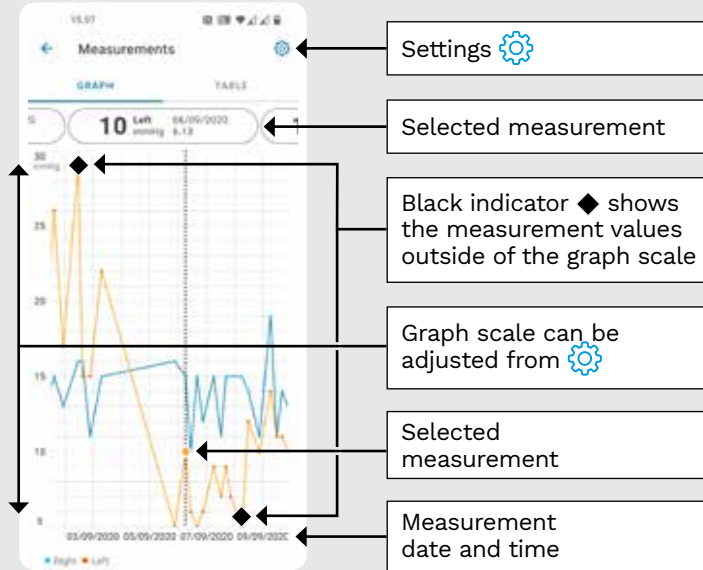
15.07

Measurements

GRAPH

TABLE

10 Left mmHg 06/09/2020 6.13

30 mmHg

25

20

15

10

5

03/09/2020 05/09/2020 07/09/2020 09/09/2020

Right Left

Settings

Selected measurement

Black indicator ◆ shows the measurement values outside of the graph scale

Graph scale can be adjusted from

Selected measurement

Measurement date and time